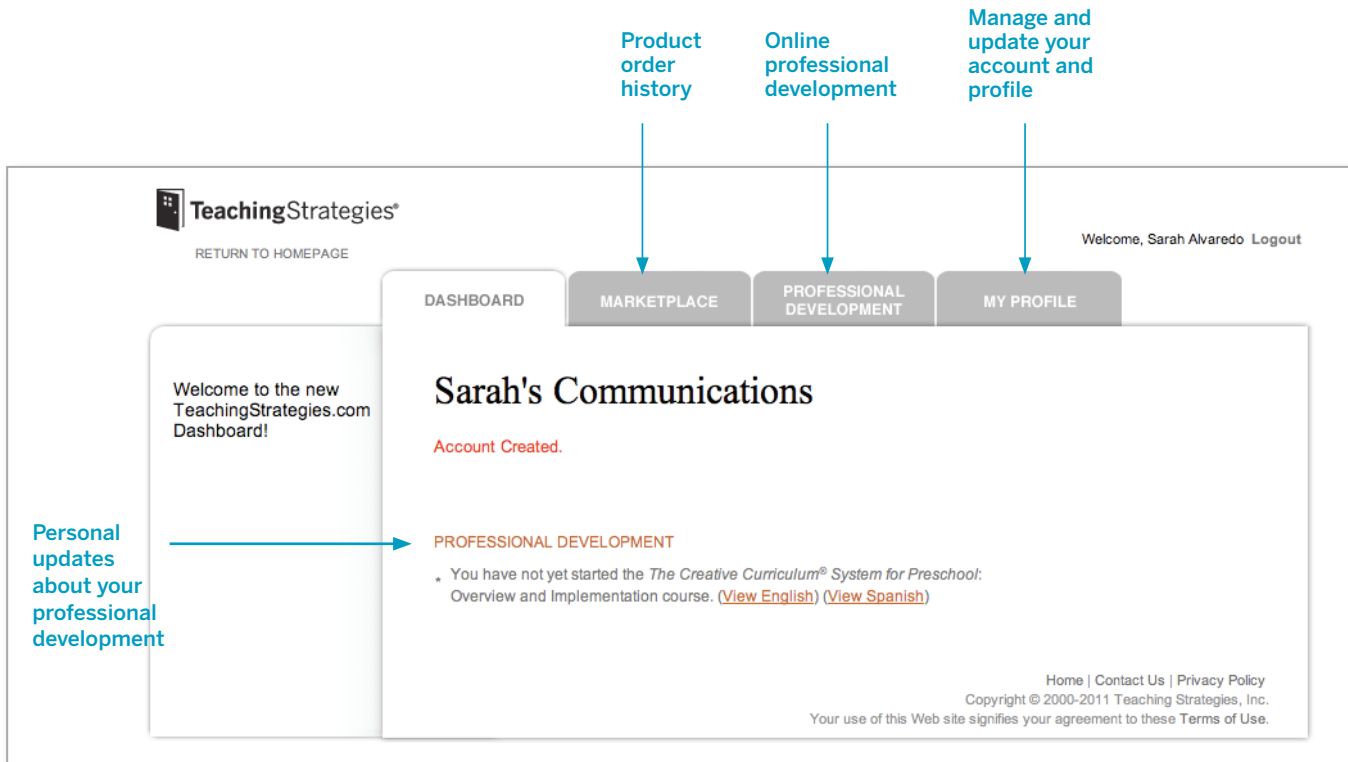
Product order history

Online professional development

Manage and update your account and profile

TeachingStrategies®

RETURN TO HOMEPAGE

Welcome, Sarah Alvaredo Logout

DASHBOARD

MARKETPLACE

PROFESSIONAL DEVELOPMENT

MY PROFILE

Welcome to the new TeachingStrategies.com Dashboard!

Sarah's Communications

Account Created.

Personal updates about your professional development

PROFESSIONAL DEVELOPMENT

* You have not yet started the *The Creative Curriculum® System for Preschool*: Overview and Implementation course. (View English) (View Spanish)

Home | Contact Us | Privacy Policy

Copyright © 2000-2011 Teaching Strategies, Inc.

Your use of this Web site signifies your agreement to these Terms of Use.